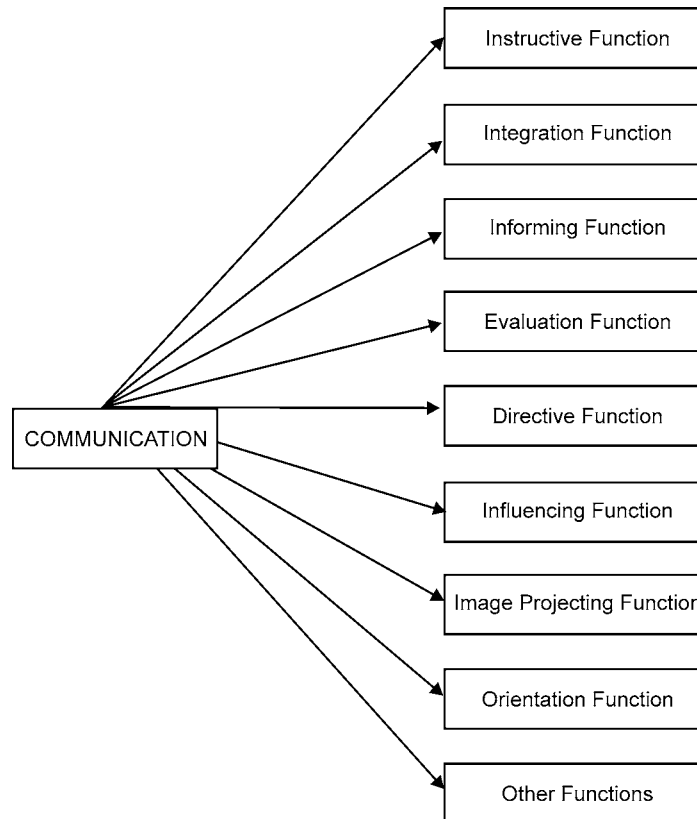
COMMUNICATION

Instructive Function

Integration Function

Informing Function

Evaluation Function

Directive Function

Influencing Function

Image Projecting Functio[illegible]

Orientation Function

Other Functions